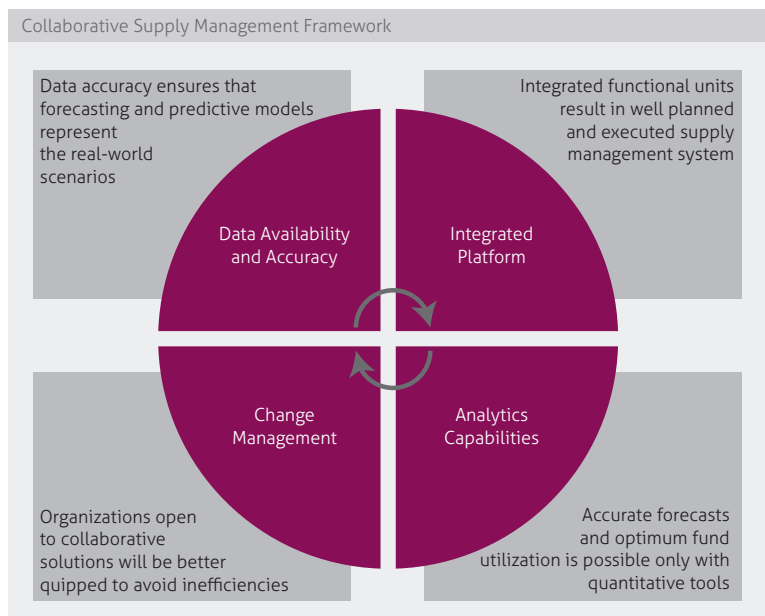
Collaborative Supply Management Framework

Data accuracy ensures that forecasting and predictive models represent the real-world scenarios

Integrated functional units result in well planned and executed supply management system

Data Availability and Accuracy

Integrated Platform

Change Management

Analytics Capabilities

Organizations open to collaborative solutions will be better quipped to avoid inefficiencies

Accurate forecasts and optimum fund utilization is possible only with quantitative tools